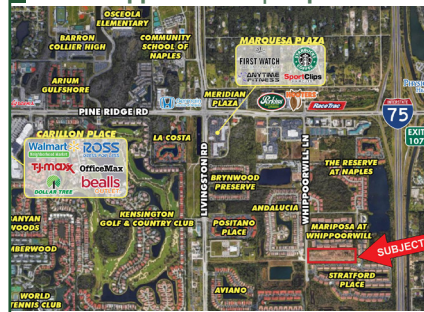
OSCEOLA ELEMENTARY
BARRON COLLIER HIGH
COMMUNITY SCHOOL OF NAPLES
MARQUESA PLAZA
FIRST WATCH
STARBUCKS
ANYTIME FITNESS
SportClips
ARIUM GULFSHORE
PINE RIDGE RD
MERIDIAN PLAZA
Perkins
HOOTERS
RaceTrac
INTERSTATE 75
EXIT 107
CARILLON PLACE
Walmart Neighborhood Market
ROSS DRESS FOR LESS
TJ•MAXX
OfficeMax
DOLLAR TREE
bealls
LA COSTA
LIVINGSTON RD
BRYNWOOD PRESERVE
WHIPPOORWILL LN
THE RESERVE AT NAPLES
ANYAN WOODS
KENSINGTON GOLF & COUNTRY CLUB
ANDALUCIA
POSITANO PLACE
MARIPOSA AT WHIPPOORWILL
SUBJECT
ERWOOD
STRATFORD PLACE
WORLD TENNIS CLUB
AVIANO